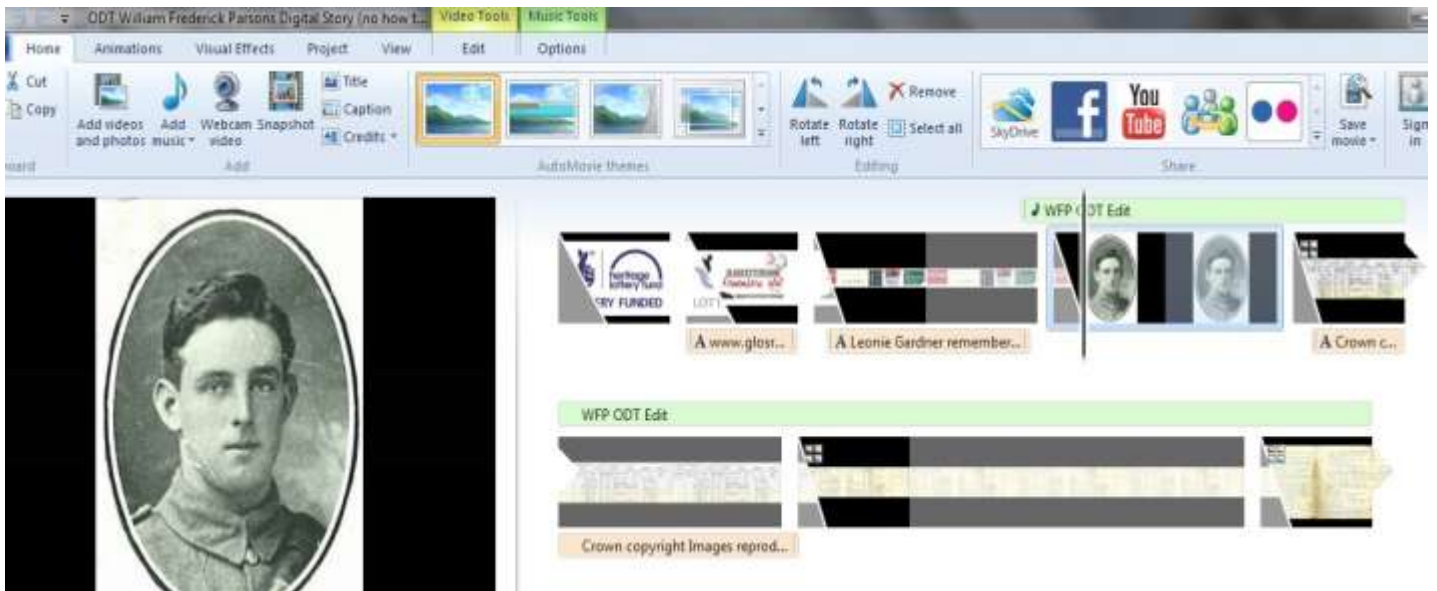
ODT William Frederick Parsons Digital Story (no how t... Video Tools Music Tools

Home Animations Visual Effects Project View Edit Options

Cut
Copy
oard

Add videos and photos Add music Webcam video Snapshot Title Caption Credits
Add

AutoMovie themes

Rotate left Rotate right Remove Select all
Editing

SkyDrive You Tube
Share

Save movie Sign in

WFP ODT Edit

heritage lottery fund
LOTTERY FUNDED

LOTT

A www.glosr...

A Leonie Gardner remember...

A Crown c...

WFP ODT Edit

Crown copyright Images reprod...